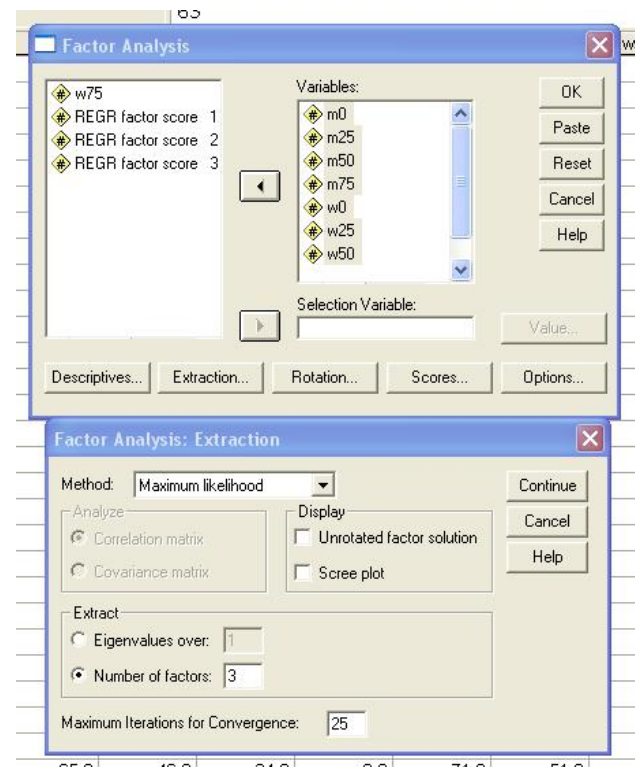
Factor Analysis

w75
REGR factor score 1
REGR factor score 2
REGR factor score 3

Variables:
m0
m25
m50
m75
w0
w25
w50

Selection Variable:

OK
Paste
Reset
Cancel
Help
Value...

Descriptives... Extraction... Rotation... Scores... Options...

Factor Analysis: Extraction

Method: Maximum likelihood

Analyze
Correlation matrix
Covariance matrix

Display
Unrotated factor solution
Scree plot

Continue
Cancel
Help

Extract
Eigenvalues over: 1
Number of factors: 3

Maximum Iterations for Convergence: 25